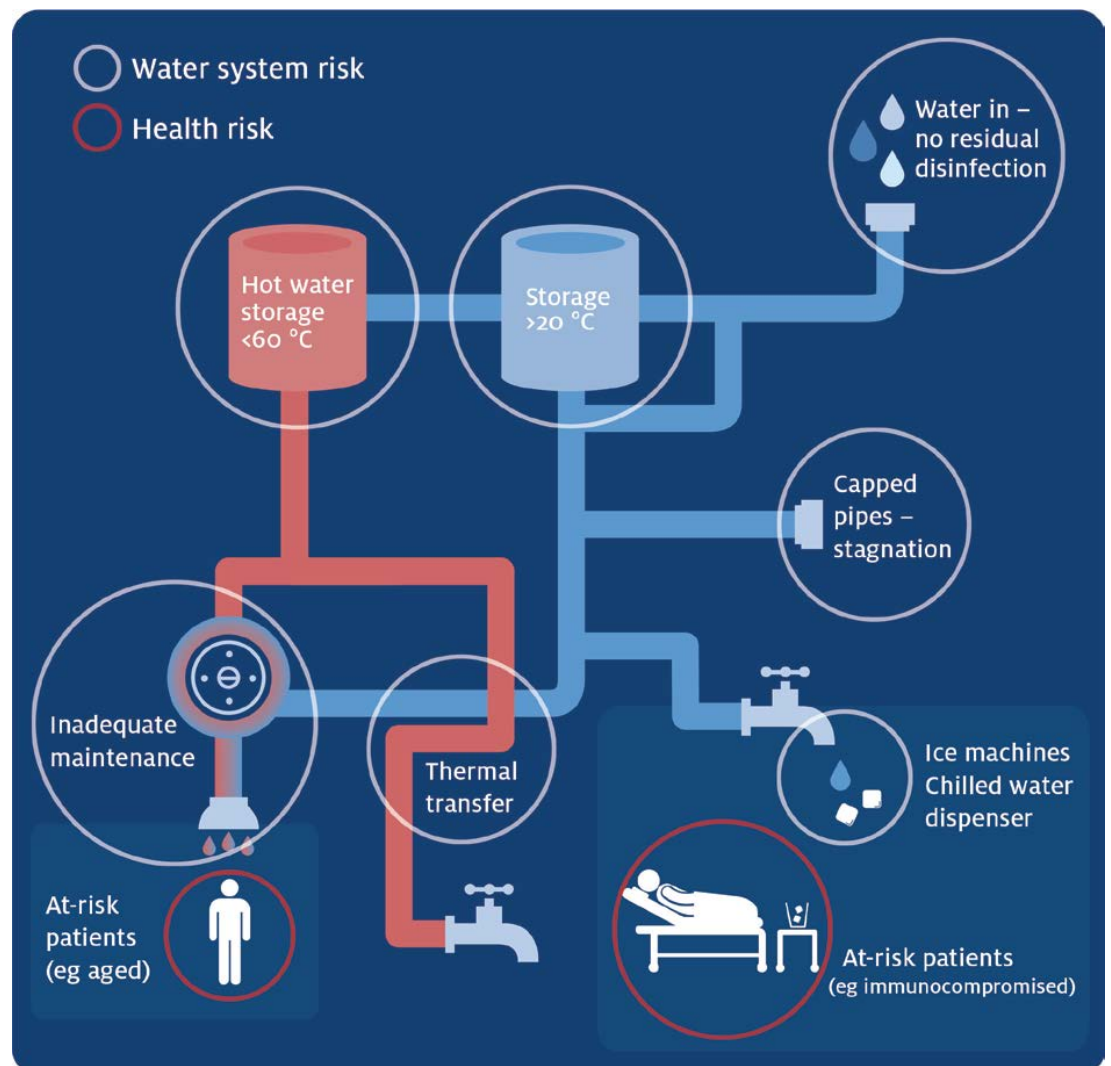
Water system risk

Health risk

Water in – no residual disinfection

Hot water storage <60 °C

Storage >20 °C

Capped pipes – stagnation

Inadequate maintenance

Thermal transfer

Ice machines Chilled water dispenser

At-risk patients (eg aged)

At-risk patients (eg immunocompromised)